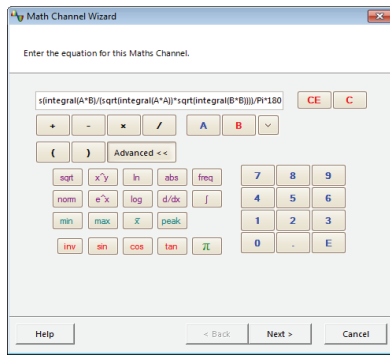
Math Channel Wizard

Enter the equation for this Maths Channel.

s(integral(A*B)/(sqrt(integral(A*A))*sqrt(integral(B*B))))/Pi*180

CE C

+ - × / A B

( ) Advanced <<

sqrt x^y ln abs freq
nom e^x log d/dx ∫
min max $\bar{x}$ peak
inv sin cos tan π

7 8 9
4 5 6
1 2 3
0 . E

Help < Back Next > Cancel